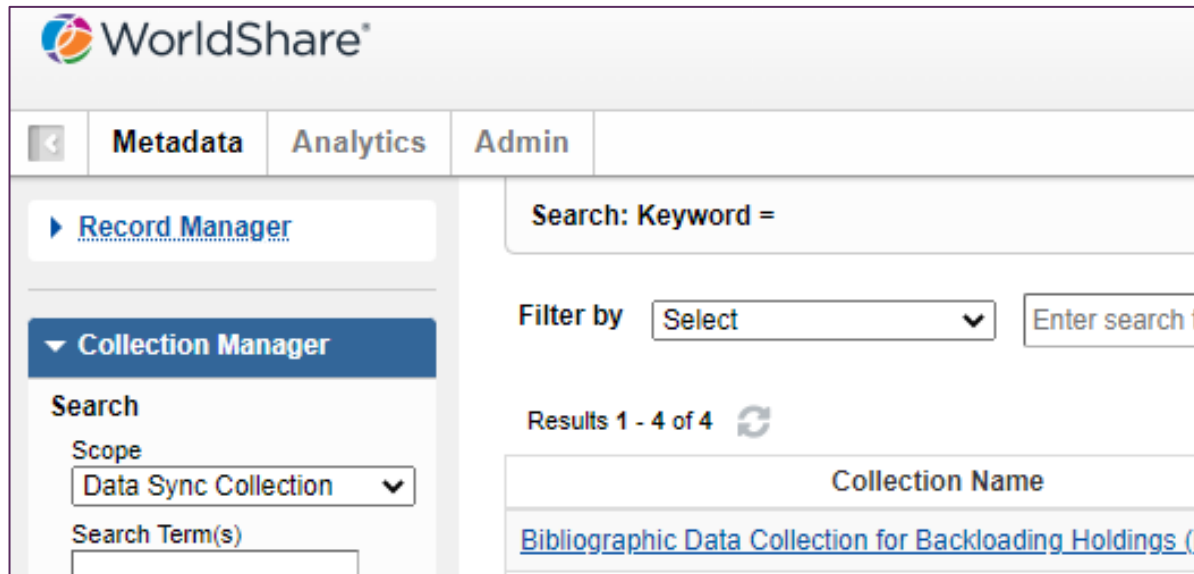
WorldShare®

Metadata Analytics Admin

Record Manager

Collection Manager

Search

Scope

Data Sync Collection

Search Term(s)

Search: Keyword =

Filter by Select

Enter search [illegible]

Results 1 - 4 of 4

| Collection Name |
|---|
| Bibliographic Data Collection for Backloading Holdings ([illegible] |